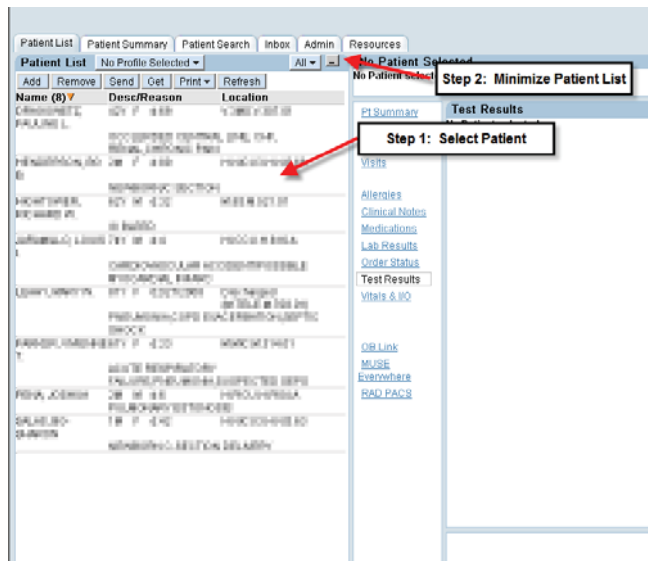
Patient List | Patient Summary | Patient Search | Inbox | Admin | Resources

Patient List | No Profile Selected ▾ | All ▾ | –

No Patient Selected

No Patient Select

Step 2: Minimize Patient List

Add | Remove | Send | Get | Print ▾ | Refresh

| Name (8) | Desc/Reason | Location |
|---|---|---|
| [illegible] | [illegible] | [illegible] |
| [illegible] | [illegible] | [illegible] |
| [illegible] | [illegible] | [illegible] |
| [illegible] | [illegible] | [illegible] |
| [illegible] | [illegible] | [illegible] |
| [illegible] | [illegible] | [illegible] |
| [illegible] | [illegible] | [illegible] |
| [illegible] | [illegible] | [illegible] |

Pt Summary

Test Results

Step 1: Select Patient

Visits

Allergies
Clinical Notes
Medications
Lab Results
Order Status
Test Results
Vitals & I/O

OB Link
MUSE Everywhere
RAD PACS